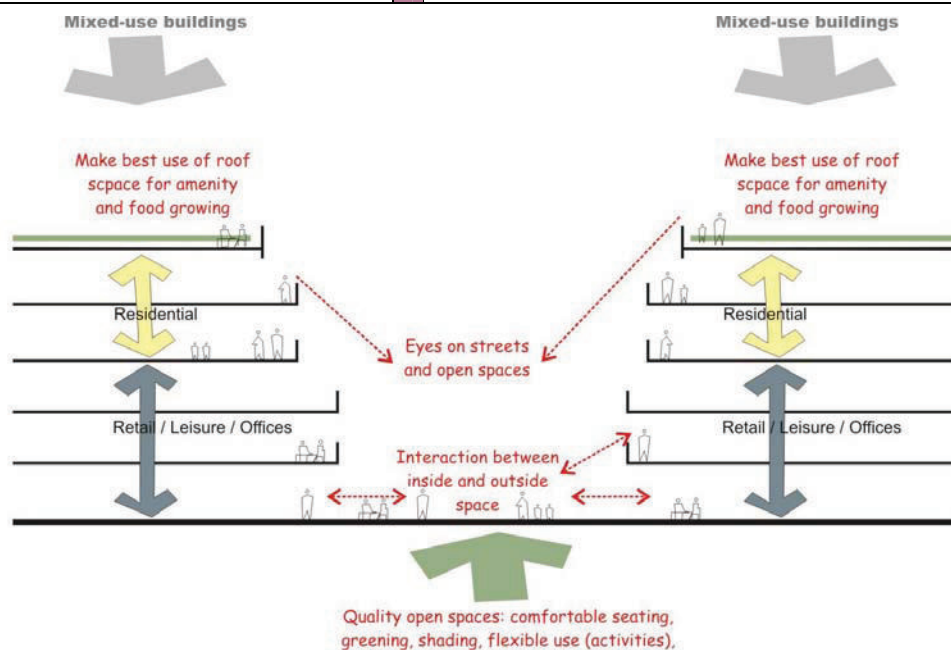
Mixed-use buildings

Mixed-use buildings

Make best use of roof scpace for amenity and food growing

Make best use of roof scpace for amenity and food growing

Residential

Residential

Eyes on streets and open spaces

Retail / Leisure / Offices

Retail / Leisure / Offices

Interaction between inside and outside space

Quality open spaces: comfortable seating, greening, shading, flexible use (activities),